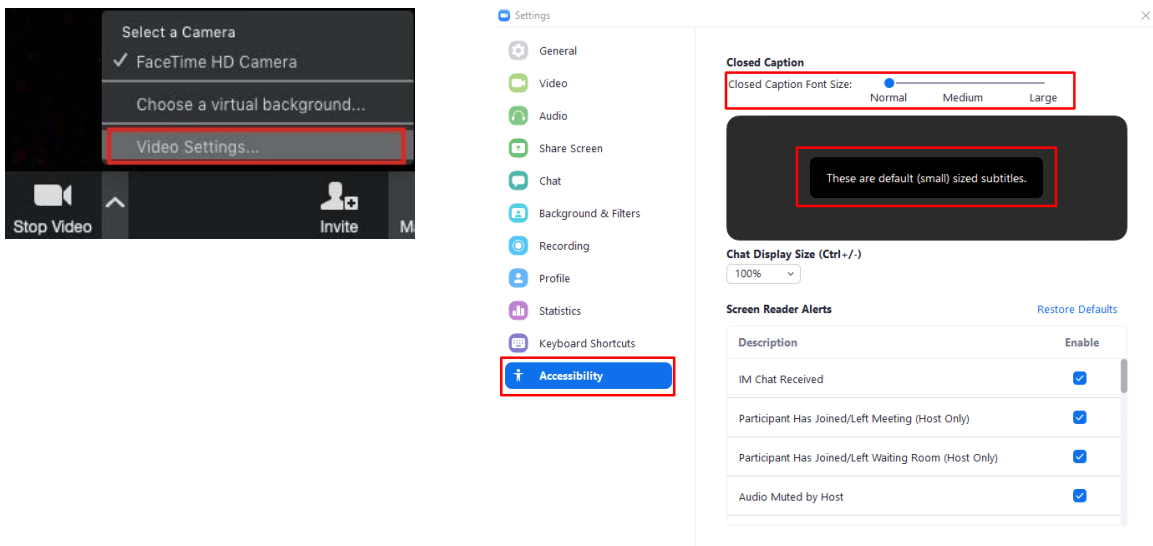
Select a Camera
✓ FaceTime HD Camera
Choose a virtual background...
Video Settings...
Stop Video
Invite
M

Settings

General
Video
Audio
Share Screen
Chat
Background & Filters
Recording
Profile
Statistics
Keyboard Shortcuts
Accessibility

Closed Caption
Closed Caption Font Size:
Normal Medium Large

These are default (small) sized subtitles.

Chat Display Size (Ctrl+/-)
100%

Screen Reader Alerts
Restore Defaults

| Description | Enable |
|---|---|
| IM Chat Received | ✓ |
| Participant Has Joined/Left Meeting (Host Only) | ✓ |
| Participant Has Joined/Left Waiting Room (Host Only) | ✓ |
| Audio Muted by Host | ✓ |